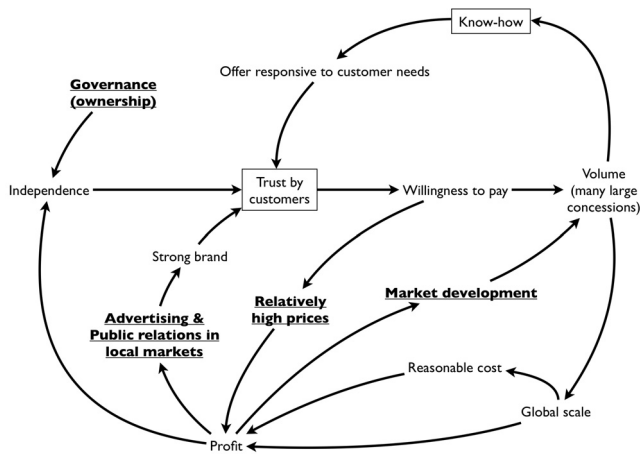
Know-how

Offer responsive to customer needs

Governance (ownership)

Independence

Trust by customers

Willingness to pay

Volume (many large concessions)

Strong brand

Advertising & Public relations in local markets

Relatively high prices

Market development

Reasonable cost

Global scale

Profit